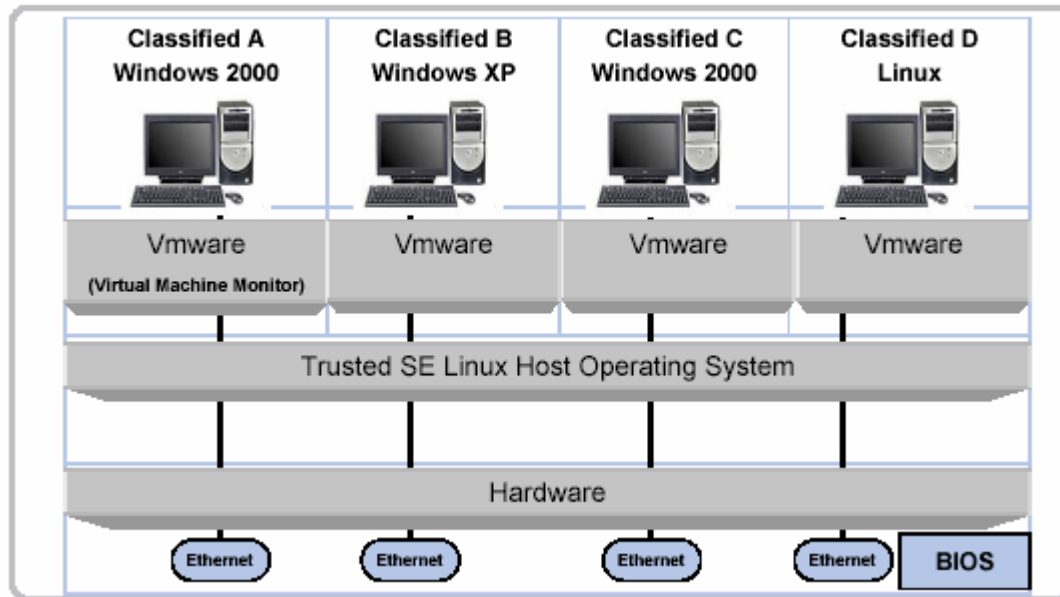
Classified A
Windows 2000

Classified B
Windows XP

Classified C
Windows 2000

Classified D
Linux

Vmware
(Virtual Machine Monitor)

Vmware

Vmware

Vmware

Trusted SE Linux Host Operating System

Hardware

Ethernet

Ethernet

Ethernet

Ethernet

BIOS